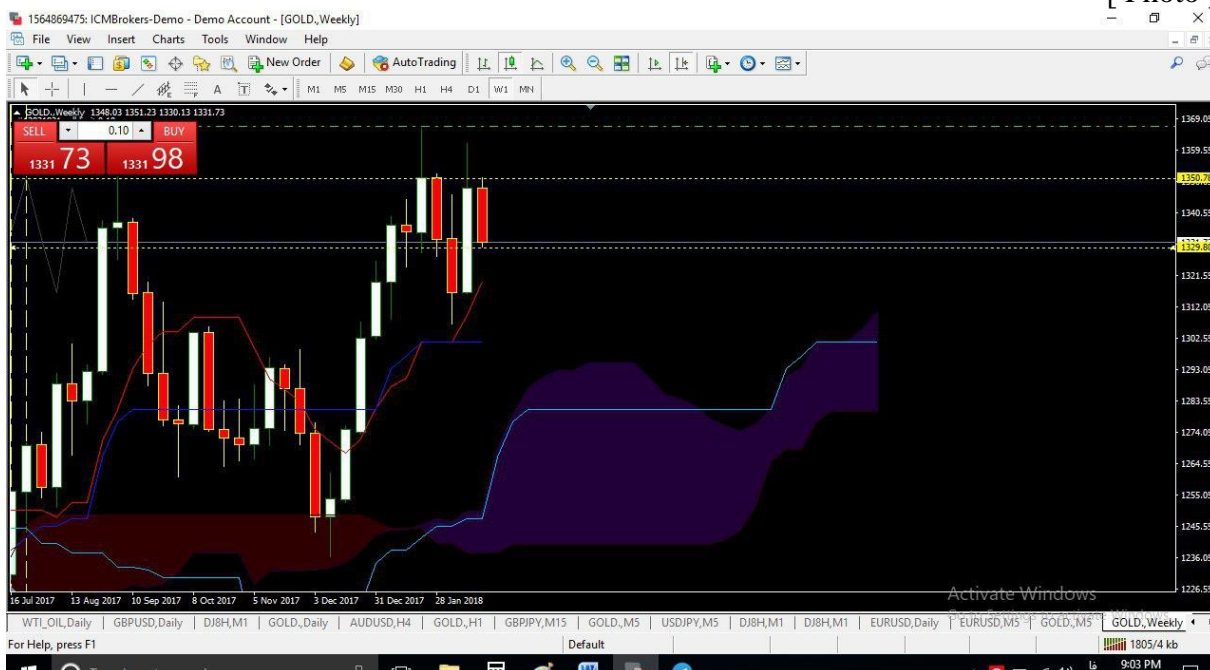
1564869475: ICMBrokers-Demo - Demo Account - [GOLD.,Weekly]

[ Photo ]

File View Insert Charts Tools Window Help

AutoTrading

New Order

M1 M5 M15 M30 H1 H4 D1 W1 MN

GOLD.,Weekly 1348.03 1351.23 1330.13 1331.73

SELL 0.10 BUY

1331 73 1331 98

1369.05
1359.55
1350.78
1340.55
1329.80
1321.55
1312.05
1302.55
1293.05
1283.55
1274.05
1264.55
1255.05
1245.55
1236.05
1226.55

16 Jul 2017 13 Aug 2017 10 Sep 2017 8 Oct 2017 5 Nov 2017 3 Dec 2017 31 Dec 2017 28 Jan 2018

Activate Windows

WTI_OIL,Daily | GBPUSD,Daily | DJ8H,M1 | GOLD.,Daily | AUDUSD,H4 | GOLD.,H1 | GBPJPY,M15 | GOLD.,M5 | USDJPY,M5 | DJ8H,M1 | DJ8H,M1 | EURUSD,Daily | EURUSD,M5 | GOLD.,M5 | GOLD.,Weekly

For Help, press F1

Default

1805/4 kb

9:03 PM